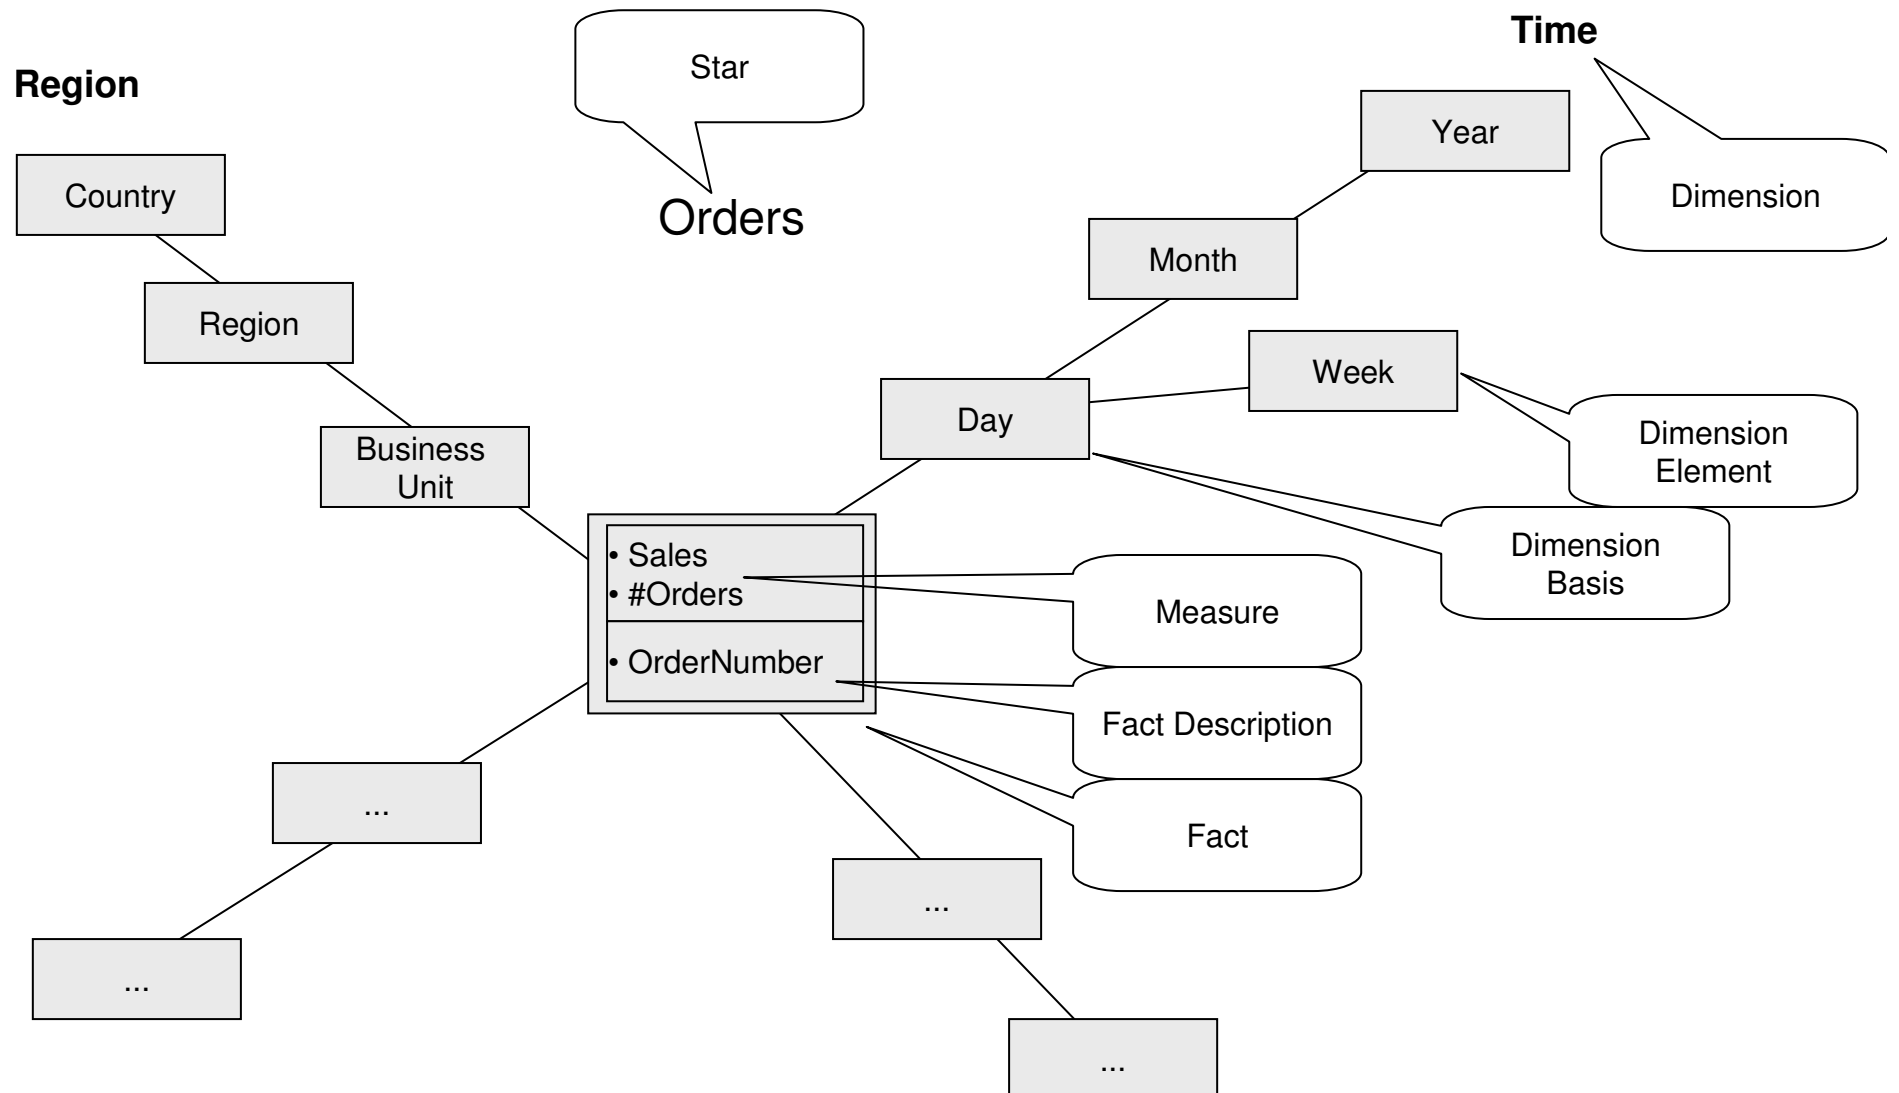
Star

Time

Region

Year

Dimension

Country

Orders

Month

Region

Week

Day

Dimension Element

Business Unit

Dimension Basis

• Sales
• #Orders

Measure

• OrderNumber

Fact Description

Fact

...

...

...

...